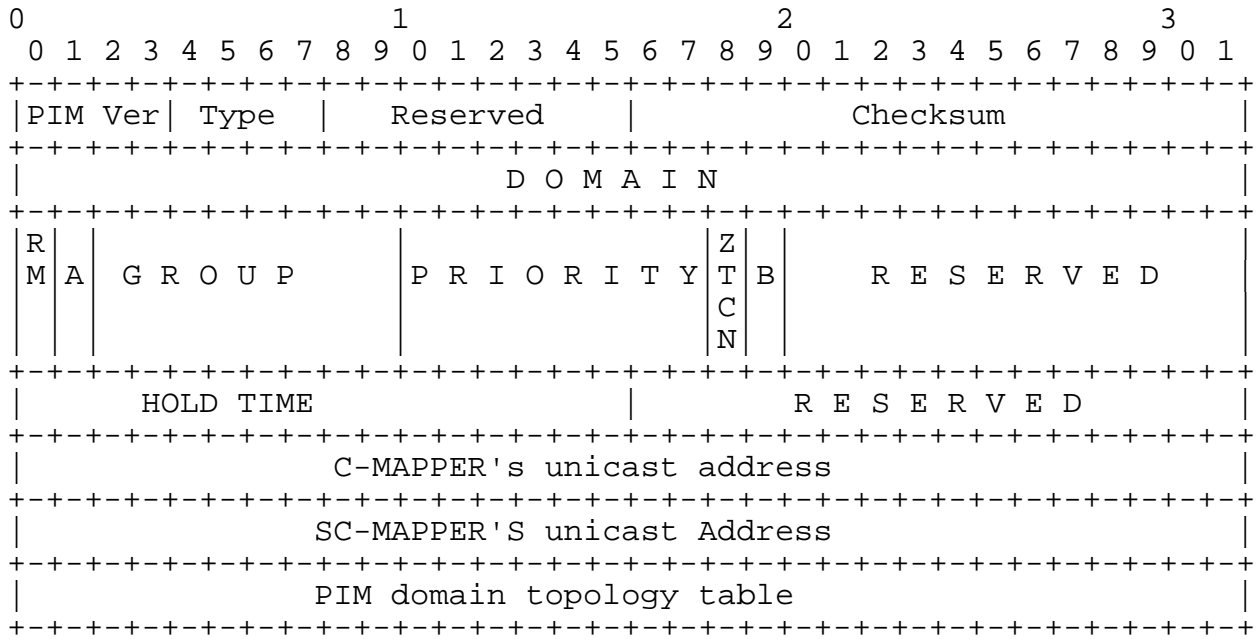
| 0 | 1 | 2 | 3 |
|---|---|---|---|
| 0 1 2 3 4 5 6 7 8 9 | 0 1 2 3 4 5 6 7 8 9 | 0 1 2 3 4 5 6 7 8 9 | 0 1 |

| PIM Ver | Type | Reserved | Checksum |
|---|---|---|---|

| DOMAIN |
|---|

| RM | A | GROUP | PRIORITY | ZTCN | B | RESERVED |
|---|---|---|---|---|---|---|

| HOLD TIME | RESERVED |
|---|---|

| C-MAPPER's unicast address |
|---|

| SC-MAPPER'S unicast Address |
|---|

| PIM domain topology table |
|---|